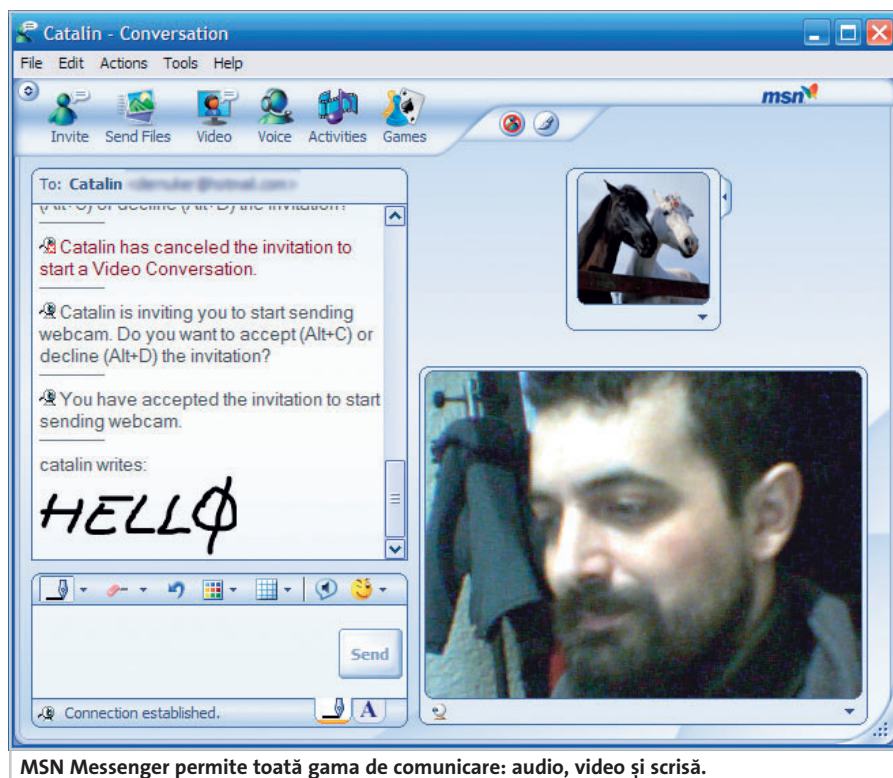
Catalin - Conversation

File Edit Actions Tools Help

Invite Send Files Video Voice Activities Games

msn

To: Catalin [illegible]

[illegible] or decline (Alt+D) the invitation?

Catalin has canceled the invitation to start a Video Conversation.

Catalin is inviting you to start sending webcam. Do you want to accept (Alt+C) or decline (Alt+D) the invitation?

You have accepted the invitation to start sending webcam.

catalin writes:

HELLO

Send

Connection established.

A

MSN Messenger permite toată gama de comunicare: audio, video și scrisă.